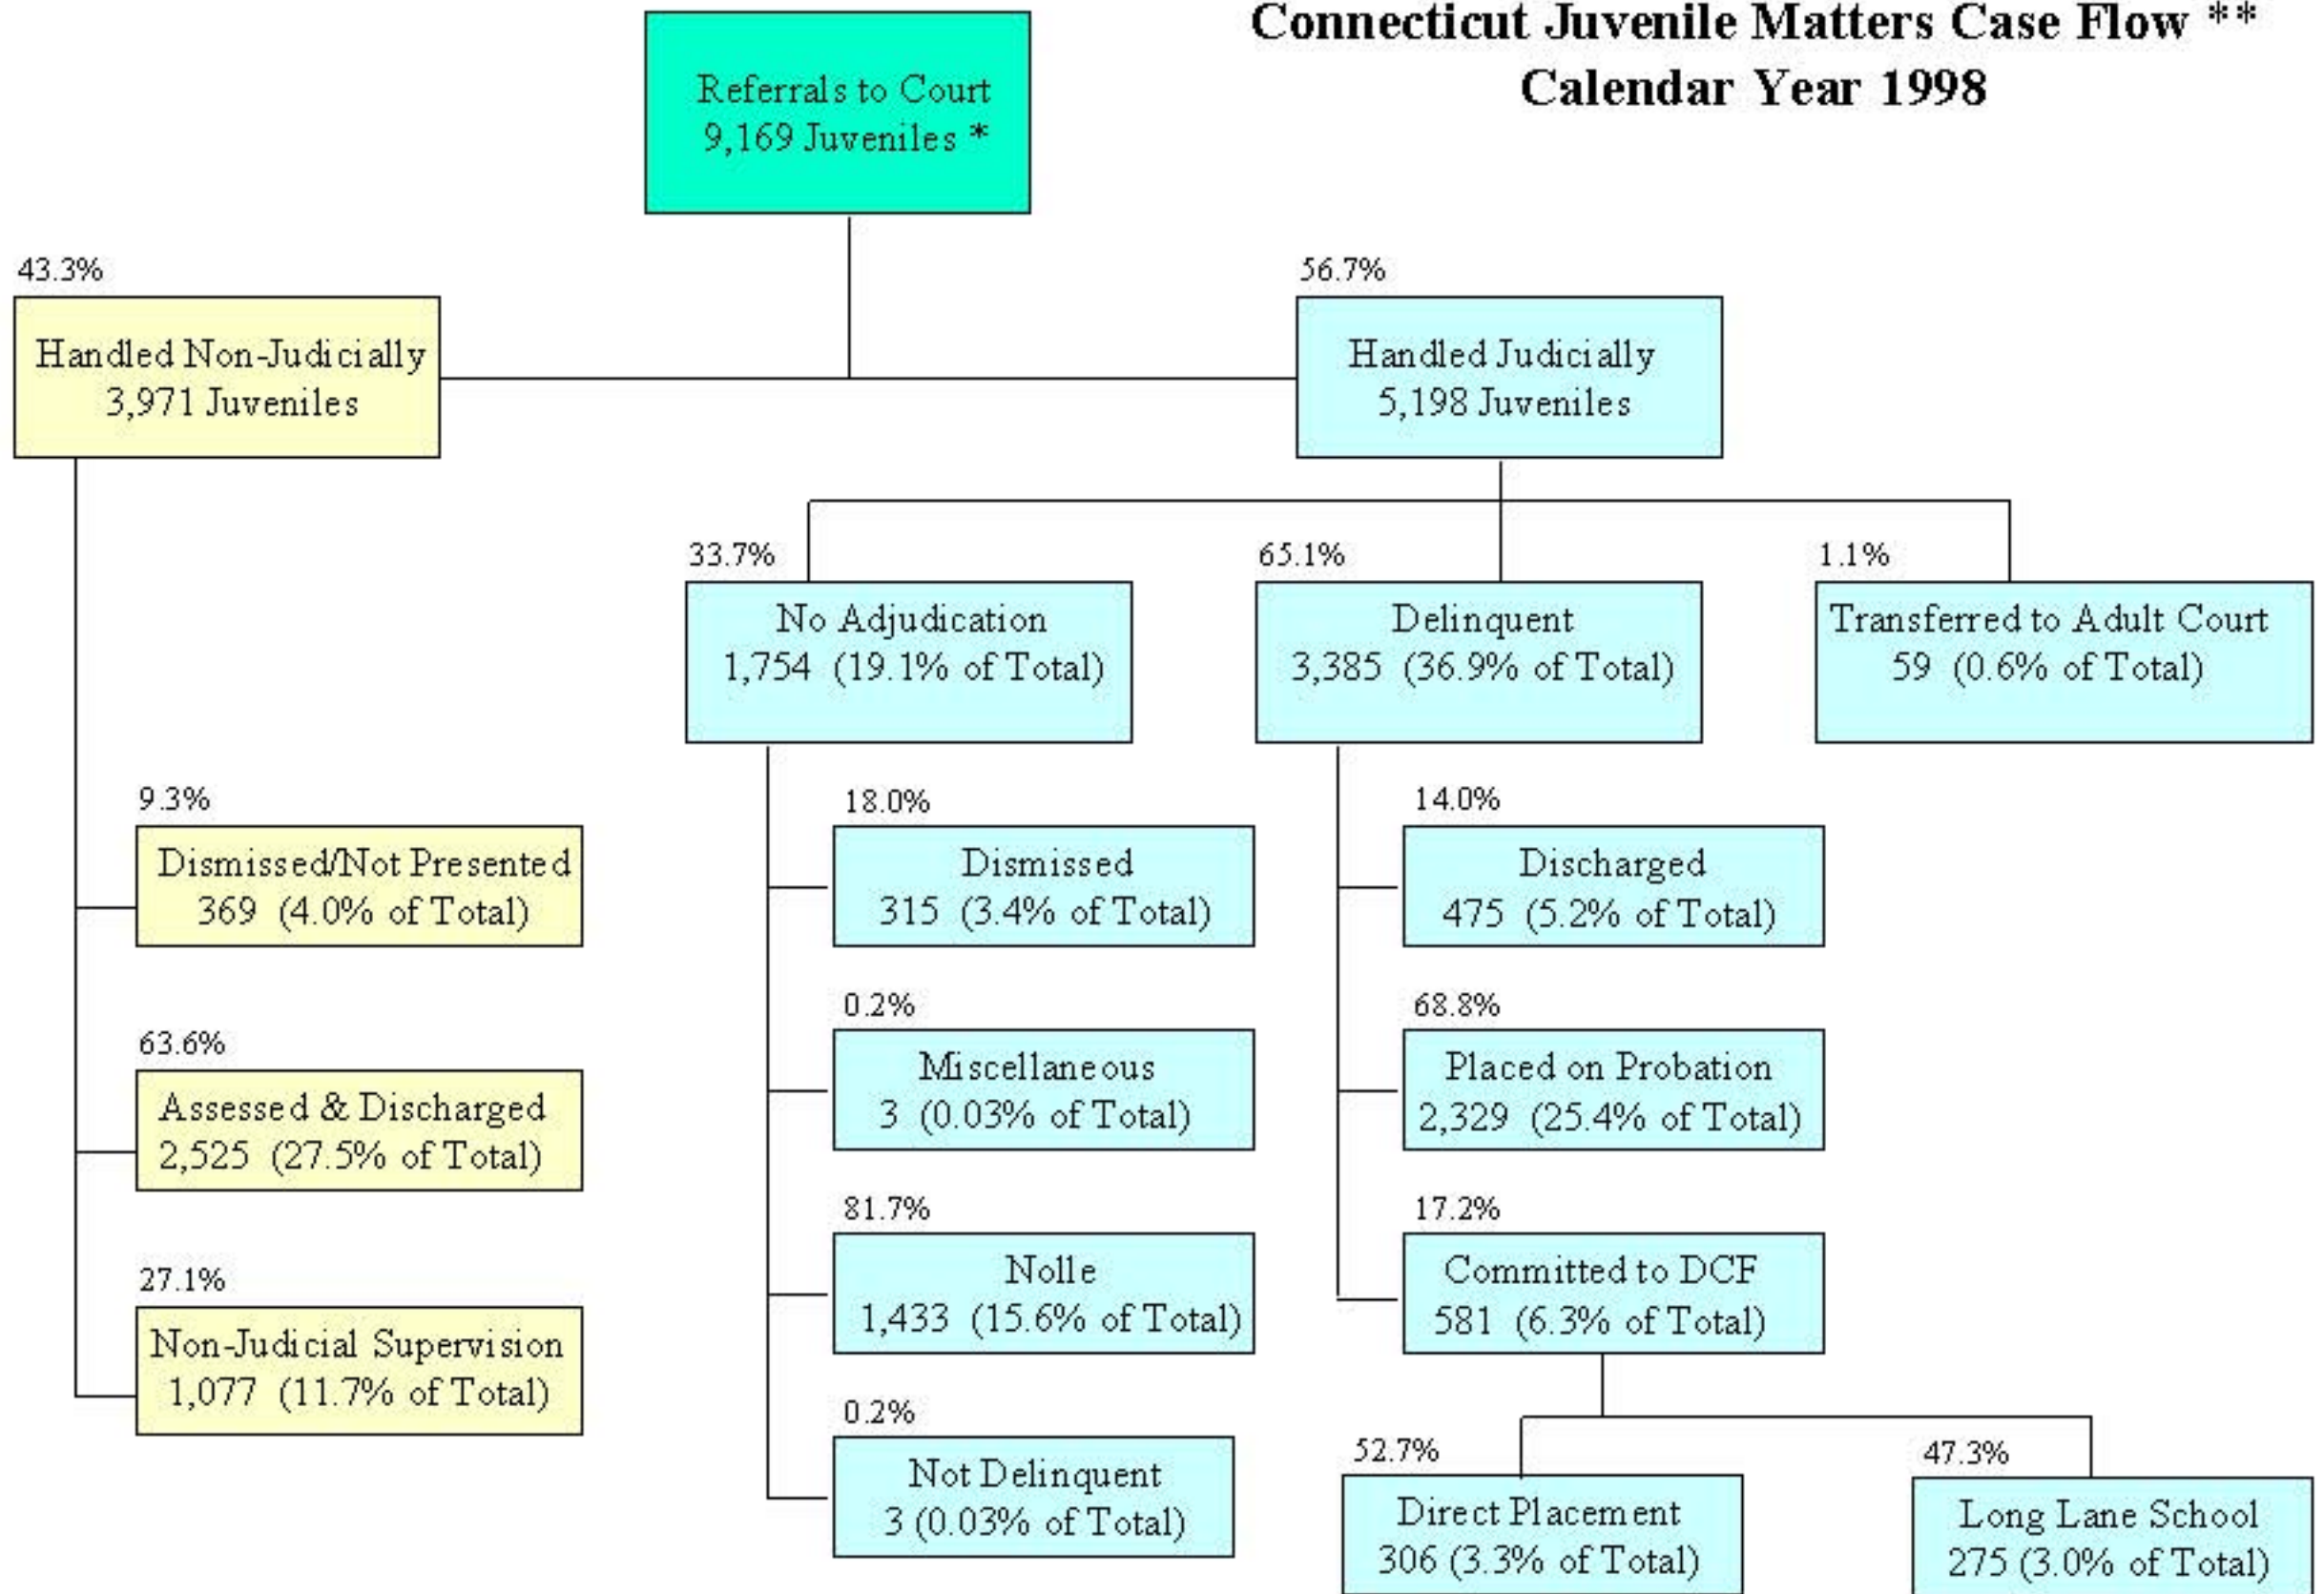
Connecticut Juvenile Matters Case Flow **
Calendar Year 1998

Referrals to Court
9,169 Juveniles *

43.3%
Handled Non-Judicially
3,971 Juveniles

56.7%
Handled Judicially
5,198 Juveniles

33.7%
No Adjudication
1,754 (19.1% of Total)

65.1%
Delinquent
3,385 (36.9% of Total)

1.1%
Transferred to Adult Court
59 (0.6% of Total)

9.3%
Dismissed/Not Presented
369 (4.0% of Total)

63.6%
Assessed & Discharged
2,525 (27.5% of Total)

27.1%
Non-Judicial Supervision
1,077 (11.7% of Total)

18.0%
Dismissed
315 (3.4% of Total)

0.2%
Miscellaneous
3 (0.03% of Total)

81.7%
Nolle
1,433 (15.6% of Total)

0.2%
Not Delinquent
3 (0.03% of Total)

14.0%
Discharged
475 (5.2% of Total)

68.8%
Placed on Probation
2,329 (25.4% of Total)

17.2%
Committed to DCF
581 (6.3% of Total)

52.7%
Direct Placement
306 (3.3% of Total)

47.3%
Long Lane School
275 (3.0% of Total)